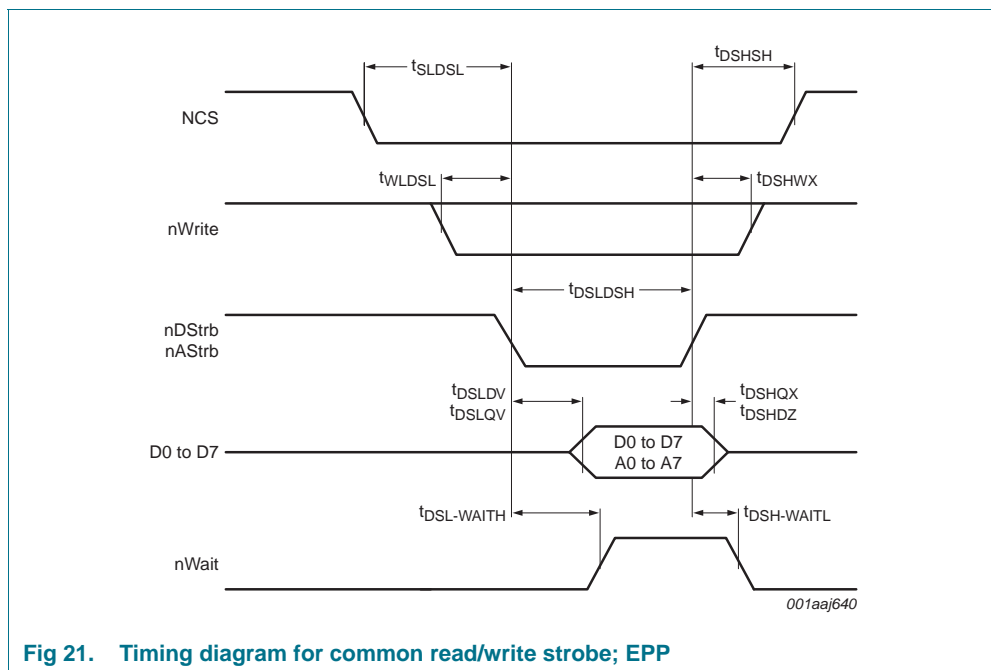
$t_{SLDSL}$

$t_{DSHSH}$

NCS

$t_{WLDSL}$

$t_{DSHWX}$

nWrite

$t_{DSLDSH}$

nDStrb
nAStrb

$t_{DSLDV}$
$t_{DSLQV}$

$t_{DSHQX}$
$t_{DSHDZ}$

D0 to D7

D0 to D7
A0 to A7

$t_{DSL-WAITH}$

$t_{DSH-WAITL}$

nWait

001aaj640

Fig 21. Timing diagram for common read/write strobe; EPP